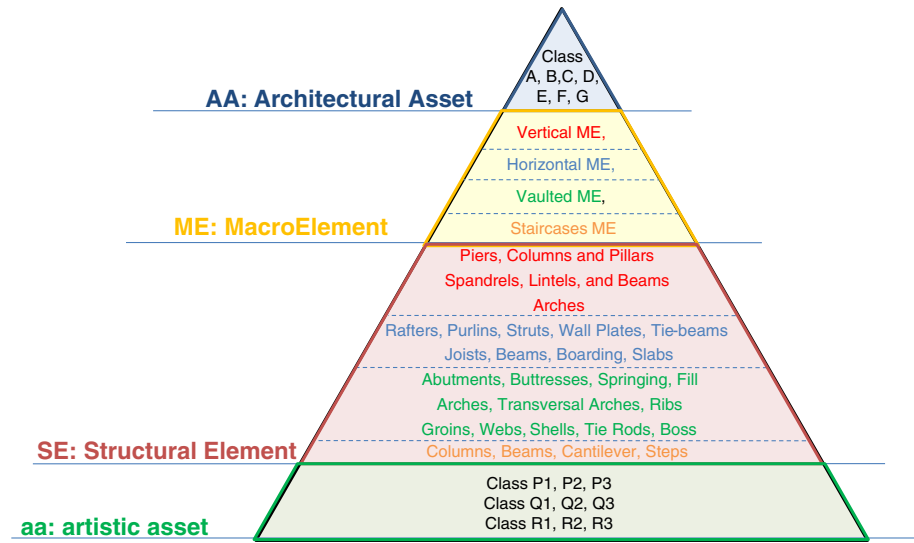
Class
A, B,C, D,
E, F, G

AA: Architectural Asset

Vertical ME,
Horizontal ME,
Vaulted ME,
Staircases ME

ME: MacroElement

Piers, Columns and Pillars
Spandrels, Lintels, and Beams
Arches
Rafters, Purlins, Struts, Wall Plates, Tie-beams
Joists, Beams, Boarding, Slabs
Abutments, Buttresses, Springing, Fill
Arches, Transversal Arches, Ribs
Groins, Webs, Shells, Tie Rods, Boss
Columns, Beams, Cantilever, Steps

SE: Structural Element

Class P1, P2, P3
Class Q1, Q2, Q3
Class R1, R2, R3

aa: artistic asset